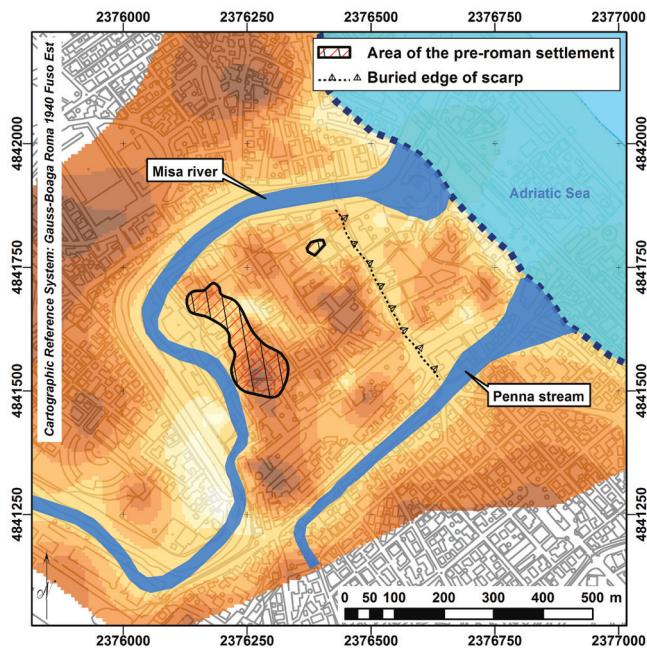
2376000 2376250 2376500 2376750 2377000

Area of the pre-roman settlement
Buried edge of scarp

4842000
4841750
4841500
4841250

Cartographic Reference System: Gauss-Boaga Roma 1940 Fuso Est

Misa river

Adriatic Sea

Penna stream

0 50 100 200 300 400 500 m

2376000 2376250 2376500 2376750 2377000

4842000
4841750
4841500
4841250